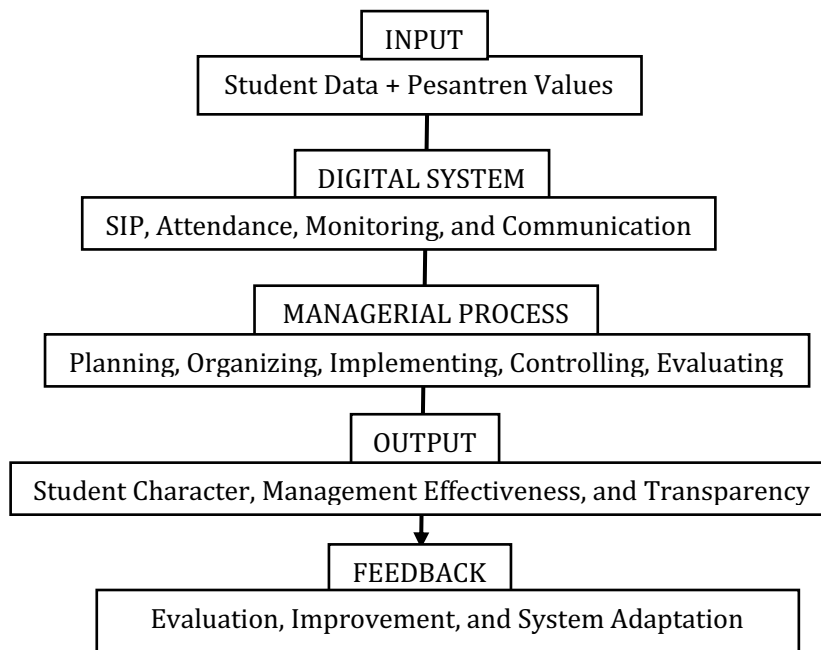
INPUT

Student Data + Pesantren Values

DIGITAL SYSTEM

SIP, Attendance, Monitoring, and Communication

MANAGERIAL PROCESS

Planning, Organizing, Implementing, Controlling, Evaluating

OUTPUT

Student Character, Management Effectiveness, and Transparency

FEEDBACK

Evaluation, Improvement, and System Adaptation